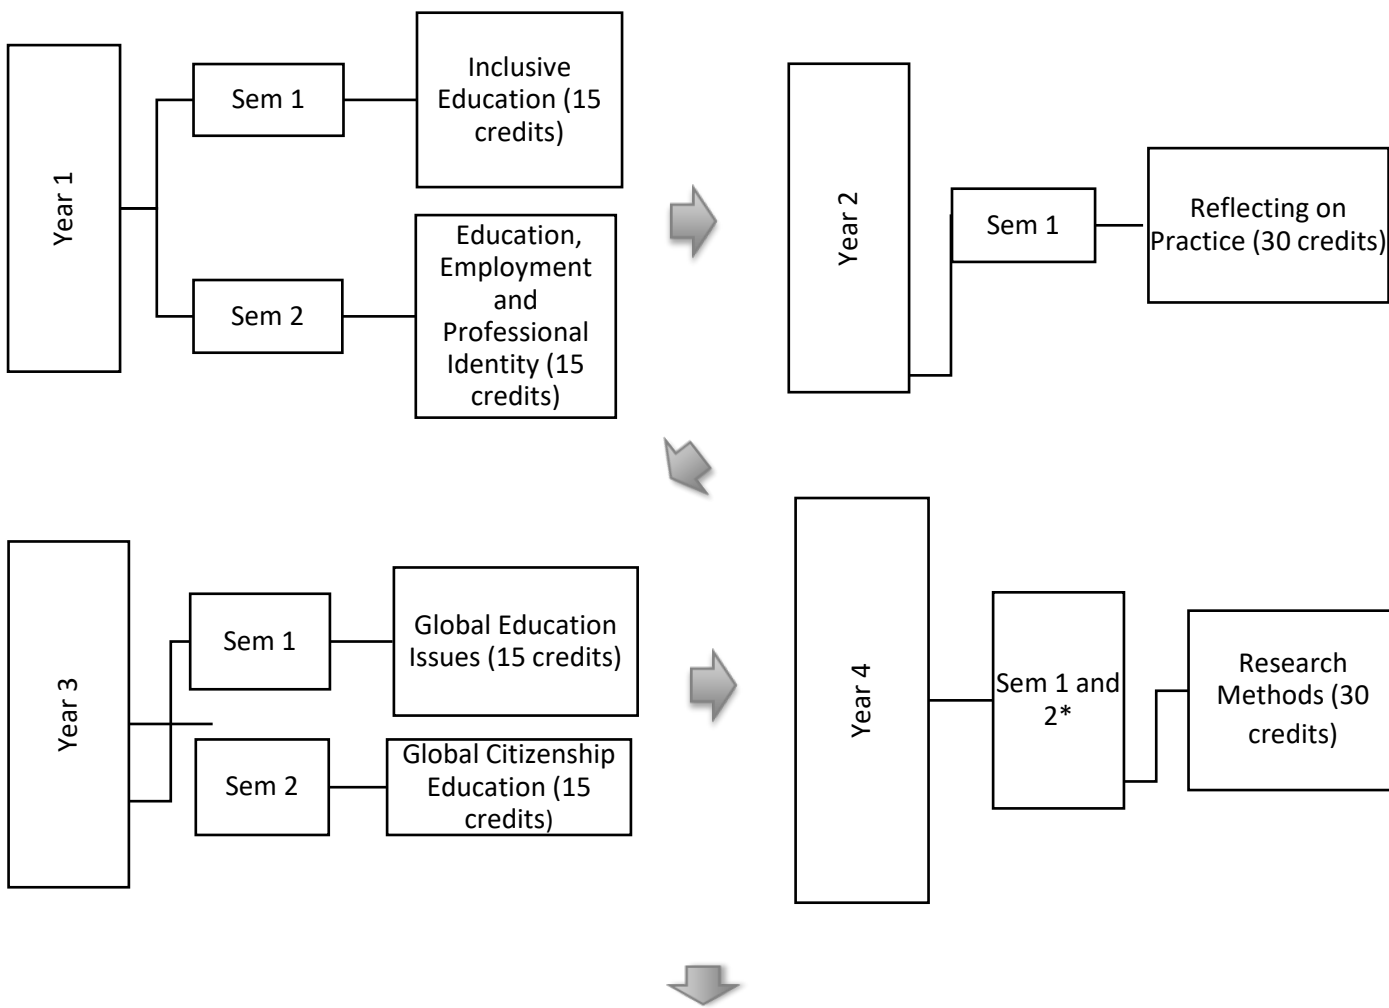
Year 1

Sem 1

Inclusive Education (15 credits)

Sem 2

Education, Employment and Professional Identity (15 credits)

Year 2

Sem 1

Reflecting on Practice (30 credits)

Year 3

Sem 1

Global Education Issues (15 credits)

Sem 2

Global Citizenship Education (15 credits)

Year 4

Sem 1 and 2*

Research Methods (30 credits)